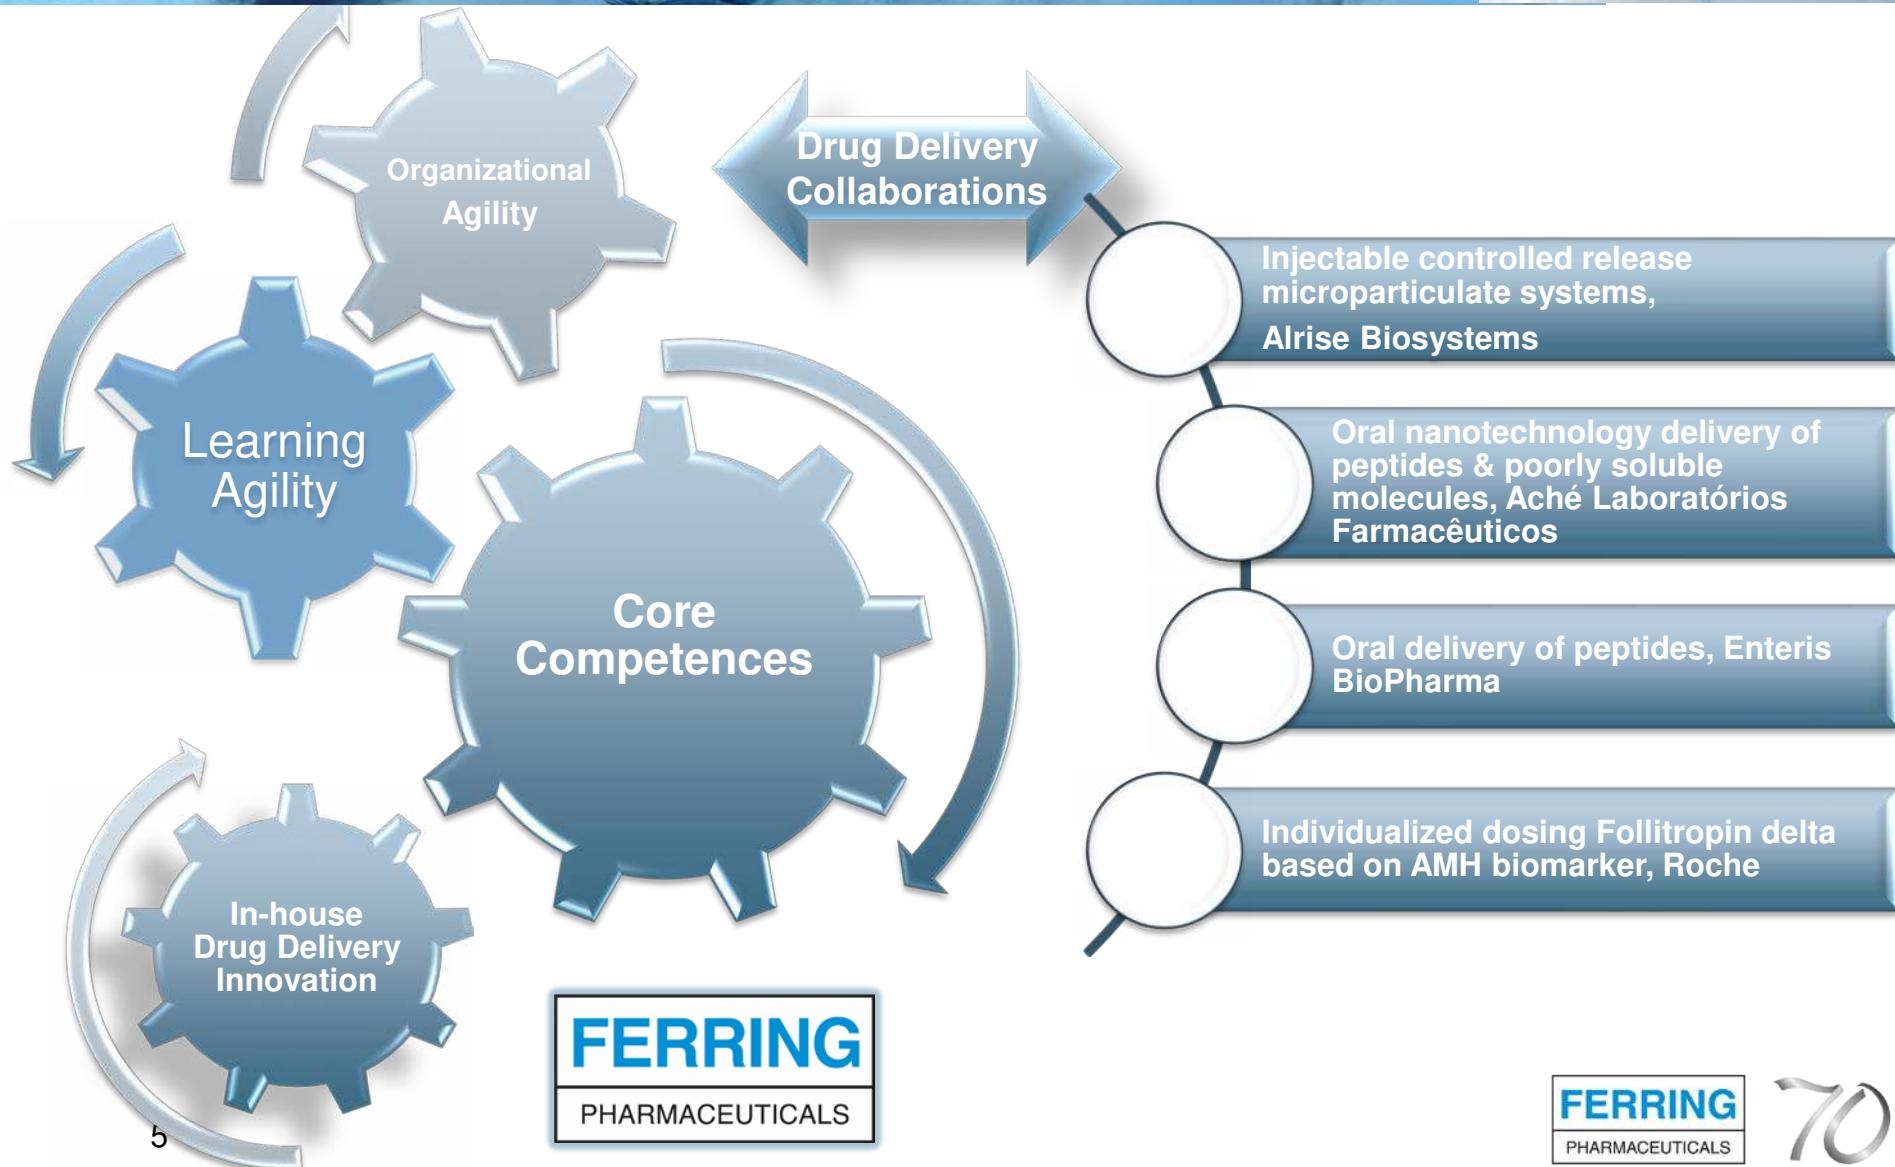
Organizational Agility

Learning Agility

Core Competences

In-house Drug Delivery Innovation

Drug Delivery Collaborations

Injectable controlled release microparticulate systems, Alrise Biosystems

Oral nanotechnology delivery of peptides & poorly soluble molecules, Aché Laboratórios Farmacêuticos

Oral delivery of peptides, Enteris BioPharma

Individualized dosing Follitropin delta based on AMH biomarker, Roche

FERRING PHARMACEUTICALS

5

FERRING PHARMACEUTICALS 70